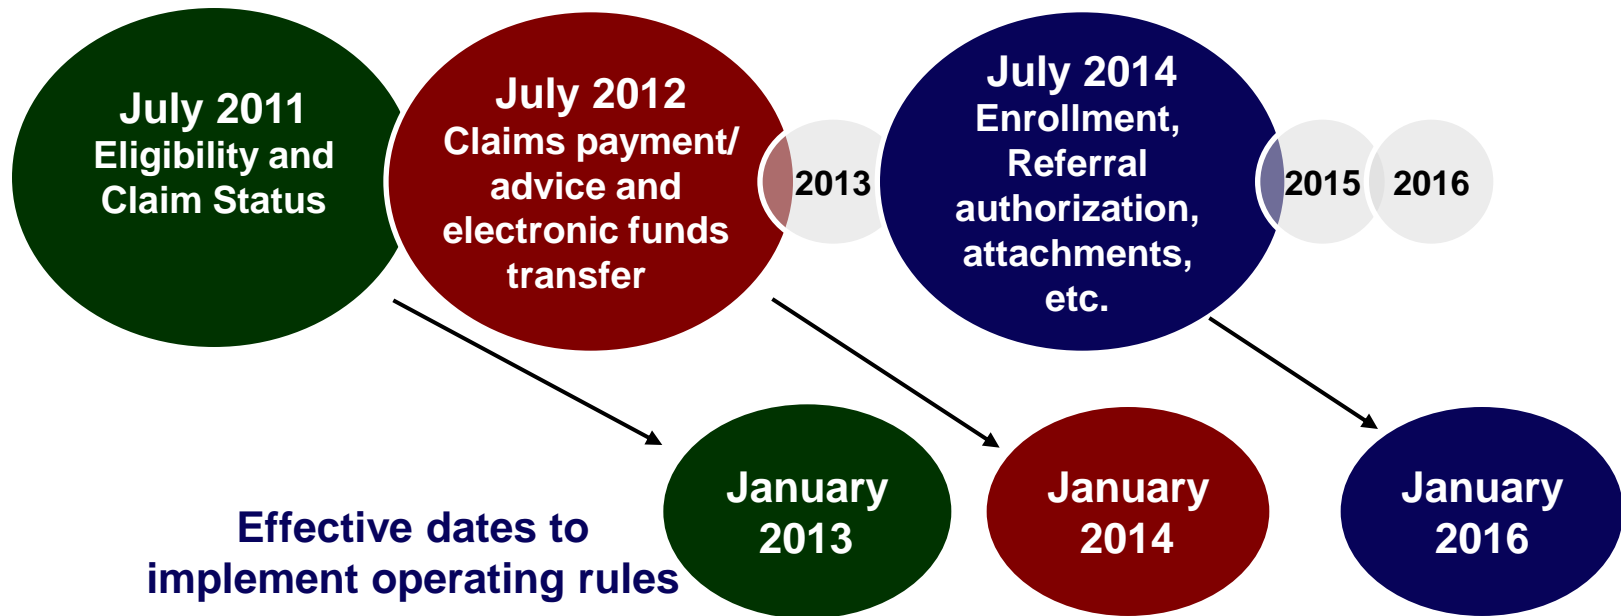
July 2011
Eligibility and Claim Status

July 2012
Claims payment/ advice and electronic funds transfer

2013

July 2014
Enrollment, Referral authorization, attachments, etc.

2015

2016

Effective dates to implement operating rules

January 2013

January 2014

January 2016